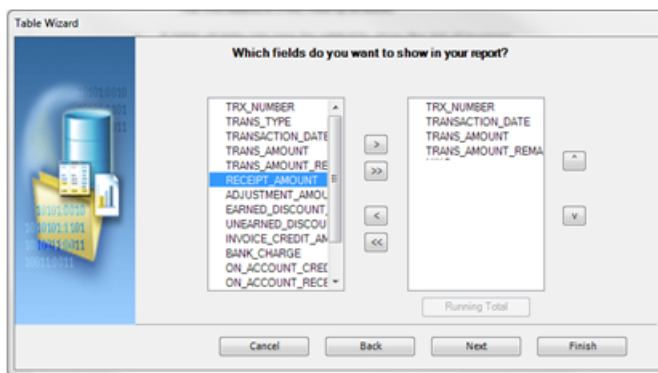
Table Wizard

Which fields do you want to show in your report?

TRX_NUMBER
TRANS_TYPE
TRANSACTION_DATE
TRANS_AMOUNT
TRANS_AMOUNT_RE
RECEIPT_AMOUNT
ADJUSTMENT_AMOU
EARNED_DISCOUNT_
UNEARNED_DISCOU
INVOICE_CREDIT_AM
BANK_CHARGE
ON_ACCOUNT_CRED
ON_ACCOUNT_RECE

>
>>
<
<<

TRX_NUMBER
TRANSACTION_DATE
TRANS_AMOUNT
TRANS_AMOUNT_REMA

^
v

Running Total

Cancel
Back
Next
Finish